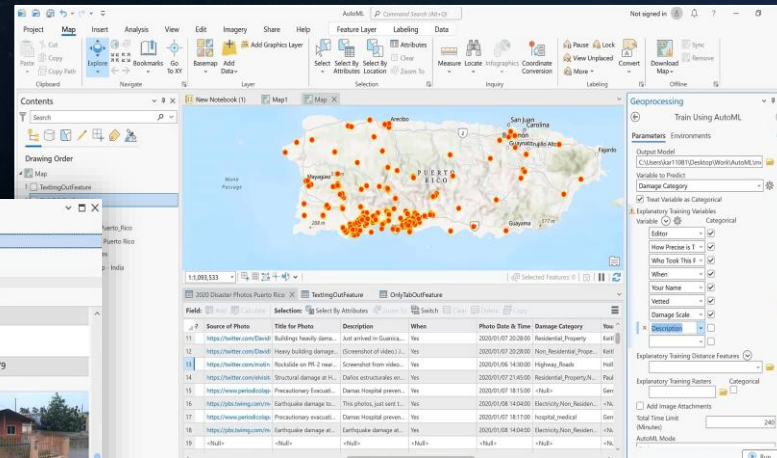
AutoML Command Search (Alt+Q) Not signed in

Project Map Insert Analysis View Edit Imagery Share Help Feature Layer Labeling Data

Paste Cut Copy Copy Path Clipboard

Explore Bookmarks Go To XY Navigate

Basemap Add Data Add Graphics Layer Layer

Select Select By Attributes Select By Location Attributes Clear Zoom To Selection

Measure Locate Infographics Coordinate Conversion Inquiry

Pause Lock View Unplaced More Labeling

Convert

Download Map Sync Remove Offline

Contents

Search

Drawing Order

Map

TextingOutFeature

Puerto_Rico

Puerto Rico

India

New Notebook (1) Map1 Map

Arecibo Carolina Fajardo Mayagüez PUERTO RICO Guayama Windward Passage

1:1,093,533

Selected Features: 0

2020 Disaster Photos Puerto Rico TextingOutFeature OnlyTabOutFeature

Field: Add Calculate Selection: Select By Attributes Zoom To Switch Clear Delete Copy

| | Source of Photo | Title for Photo | Description | When | Photo Date & Time | Damage Category | You |
|---|---|---|---|---|---|---|---|
| 11 | https://twitter.com/David | Buildings heavily dama... | Just arrived in Guanica,... | Yes | 2020/01/07 20:28:00 | Residential_Property | Keit |
| 12 | https://twitter.com/David | Heavy building damage... | (Screenshot of video) J... | Yes | 2020/01/07 20:28:00 | Non_Residential_Prope... | Keit |
| 13 | https://twitter.com/rodrin | Rockslide on PR 2 near... | Screenshot from video... | Yes | 2020/01/06 14:30:00 | Highway_Roads | Keit |
| 14 | https://twitter.com/elvisl | Structural damage at H... | Daños estructurales en... | Yes | 2020/01/07 21:45:00 | Residential_Property,N... | Keit |
| 15 | https://www.periodicolap | Precautionary Evacuati... | Damas Hospital preven... | Yes | 2020/01/07 18:15:00 | <Null> | Keit |
| 16 | https://pbs.twimg.com/m | Earthquake damage to ... | This photos, just sent t... | Yes | 2020/01/08 14:04:00 | Electricity,Non_Residen... | Keit |
| 17 | https://www.periodicolap | Precautionary evacuati... | Damas Hospital preven... | Yes | 2020/01/07 18:17:00 | hospital_medical | Keit |
| 18 | https://pbs.twimg.com/m | Earthquake damage at ... | Earthquake damage at ... | Yes | 2020/01/08 14:04:00 | Electricity,Non_Residen... | Keit |
| 19 | <Null> | <Null> | <Null> | <Null> | <Null> | <Null> | |

Geoprocessing

Train Using AutoML

Parameters Environments

Output Model
C:\Users\kar11081\Desktop\Work\AutoML\mo

Variable to Predict
Damage Category

Treat Variable as Categorical

Explanatory Training Variables
Variable Categorical
Editor
How Precise is T
Who Took This F
When
Your Name
Vetted
Damage Scale
Description

Explanatory Training Distance Features

Explanatory Training Rasters Categorical

Add Image Attachments

Total Time Limit (Minutes) 240

AutoML Mode

Run